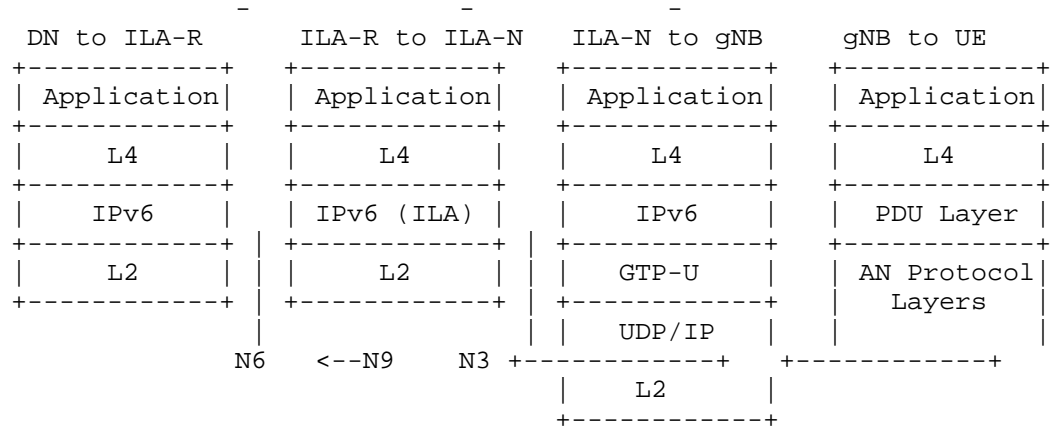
-                -              -

DN to ILA-R    ILA-R to ILA-N   ILA-N to gNB    gNB to UE

| Application | Application | Application | Application |
|---|---|---|---|
| L4 | L4 | L4 | L4 |
| IPv6 | IPv6 (ILA) | IPv6 | PDU Layer |
| L2 | L2 | GTP-U | AN Protocol Layers |
| | | UDP/IP | |
| | | L2 | |

N6    <--N9    N3